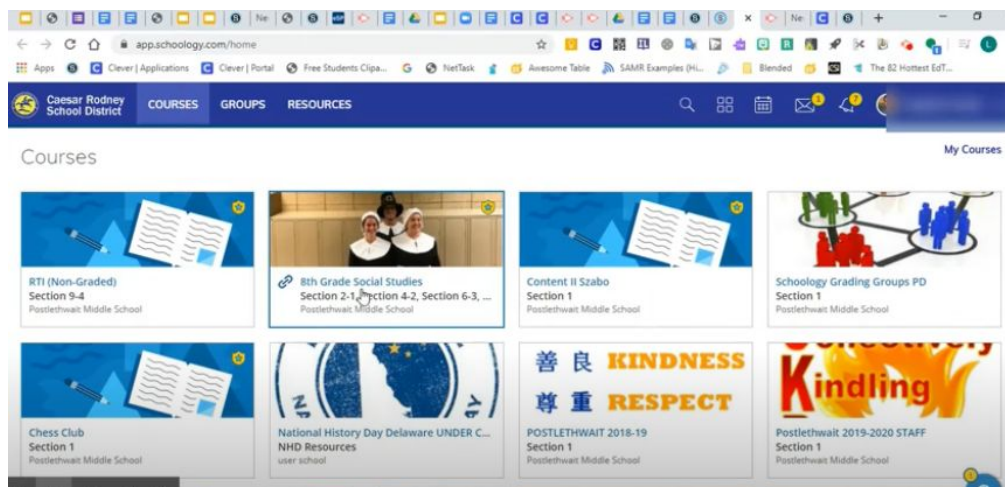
Ne | Ne | +

app.schoology.com/home

Apps | Clever | Applications | Clever | Portal | Free Students Clipa... | NetTask | Awesome Table | SAMR Examples (Hi... | Blended | The 82 Hottest EdT...

Caesar Rodney School District | COURSES | GROUPS | RESOURCES

Courses

My Courses

RTI (Non-Graded)
Section 9-4
Postlethwait Middle School

8th Grade Social Studies
Section 2-1, Section 4-2, Section 6-3, ...
Postlethwait Middle School

Content II Szabo
Section 1
Postlethwait Middle School

Schoology Grading Groups PD
Section 1
Postlethwait Middle School

Chess Club
Section 1
Postlethwait Middle School

National History Day Delaware UNDER C...
NHD Resources
user school

善 良 KINDNESS
尊 重 RESPECT

POSTLETHWAIT 2018-19
Section 1
Postlethwait Middle School

Kindling

Postlethwait 2019-2020 STAFF
Section 1
Postlethwait Middle School